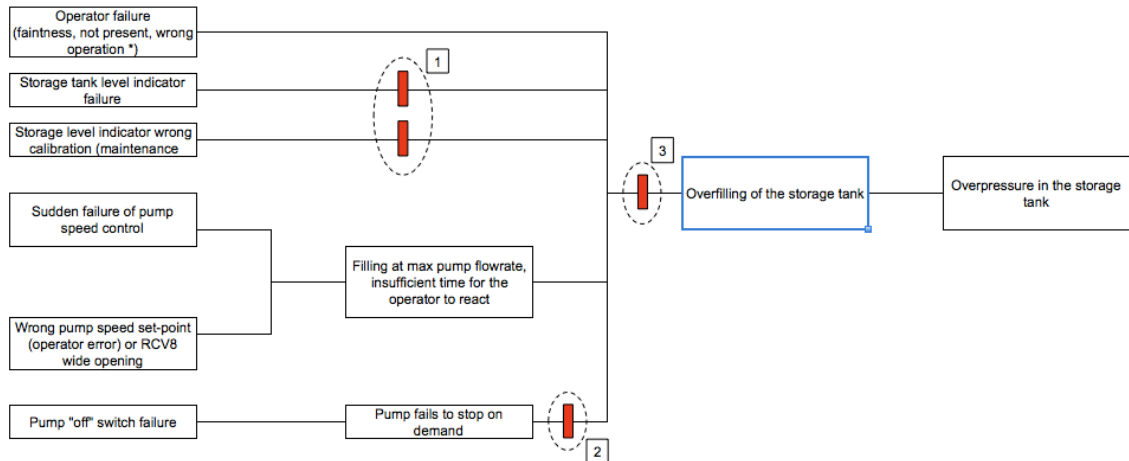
Operator failure (faintness, not present, wrong operation *)

Storage tank level indicator failure

Storage level indicator wrong calibration (maintenance

1

3

Overfilling of the storage tank

Overpressure in the storage tank

Sudden failure of pump speed control

Filling at max pump flowrate, insufficient time for the operator to react

Wrong pump speed set-point (operator error) or RCV8 wide opening

Pump "off" switch failure

Pump fails to stop on demand

2